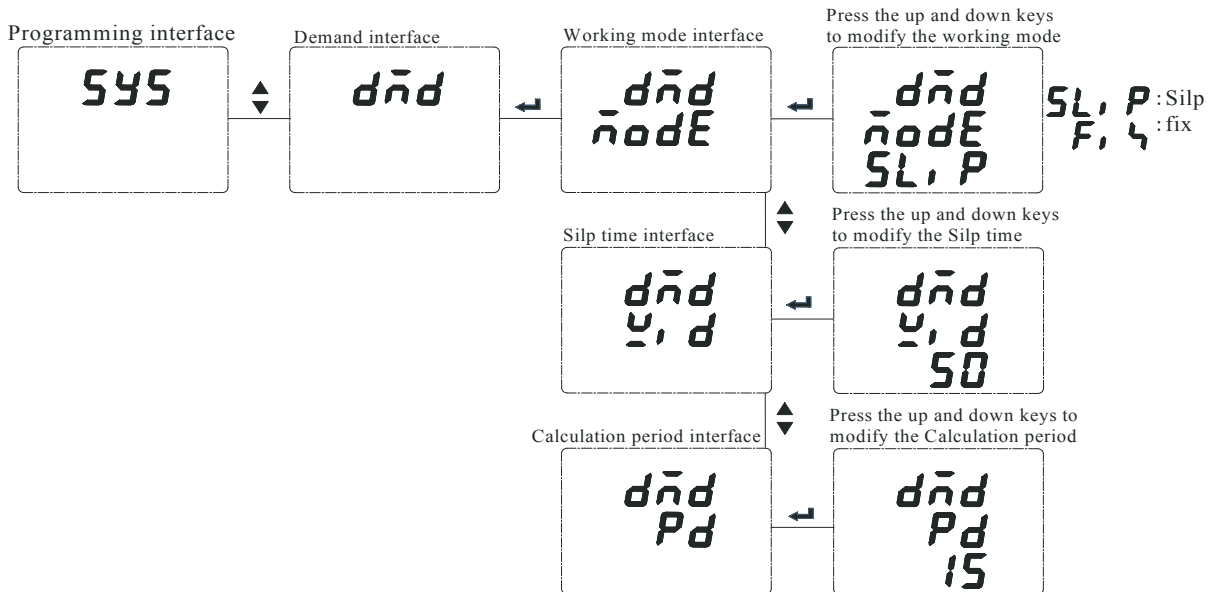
Programming interface

SYS

Demand interface

dmd

Working mode interface

dmd
modE

Press the up and down keys to modify the working mode

dmd
modE
SLiP

SLiP : Silp
Fih : fix

Silp time interface

dmd
wid

Press the up and down keys to modify the Silp time

dmd
wid
50

Calculation period interface

dmd
Pd

Press the up and down keys to modify the Calculation period

dmd
Pd
15